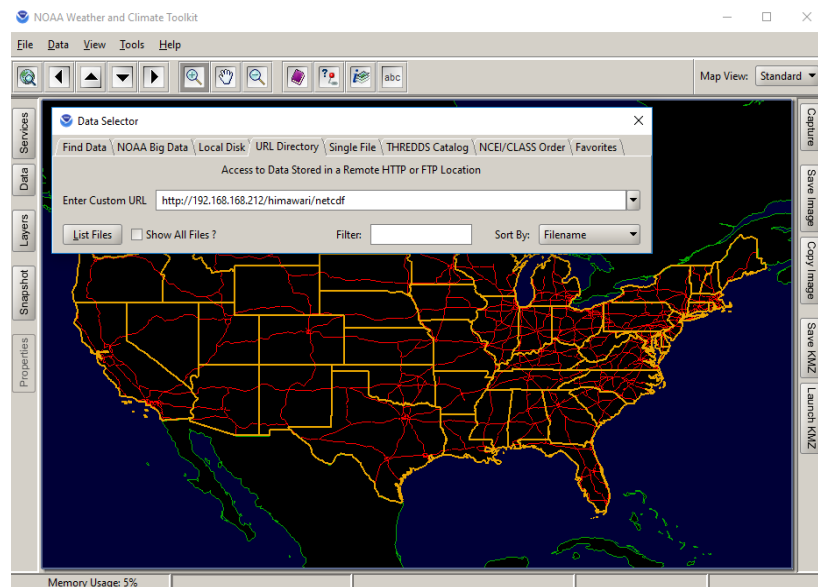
NOAA Weather and Climate Toolkit

File Data View Tools Help

abc

Map View: Standard

Services
Data
Layers
Snapshot
Properties

Data Selector

Find Data | NOAA Big Data | Local Disk | URL Directory | Single File | THREDDS Catalog | NCEI/CLASS Order | Favorites

Access to Data Stored in a Remote HTTP or FTP Location

Enter Custom URL http://192.168.168.212/himawari/netcdf

List Files
Show All Files ?
Filter:
Sort By: Filename

Capture
Save Image
Copy Image
Save KMZ
Launch KMZ

Memory Usage: 5%